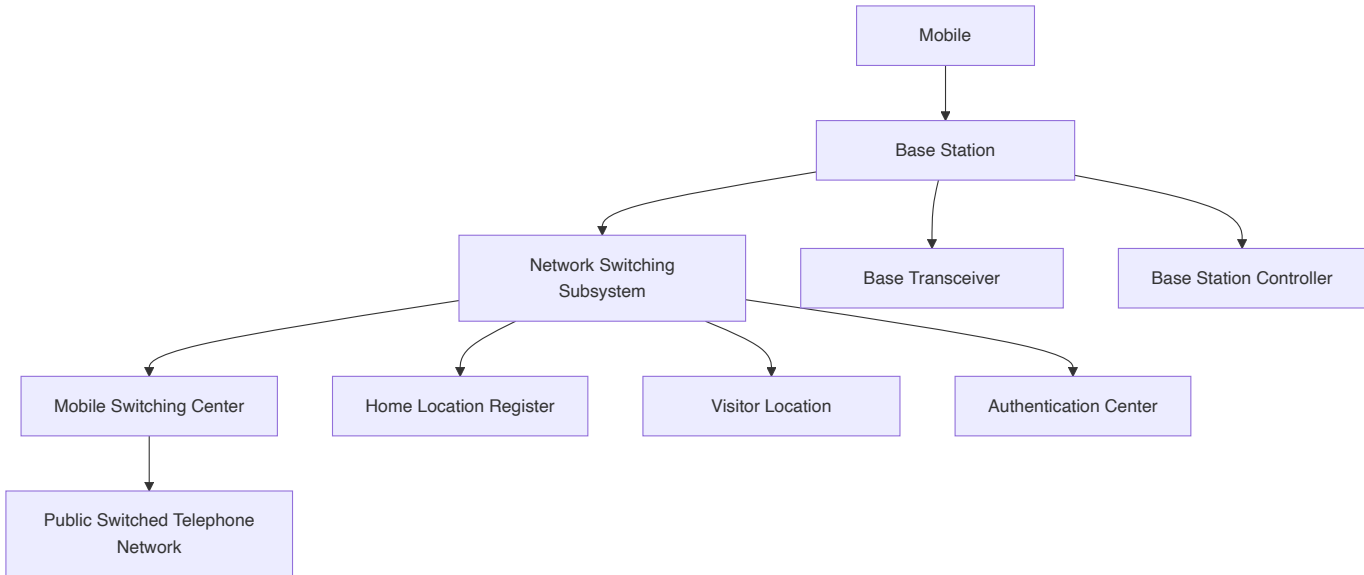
Mobile

Base Station

Network Switching Subsystem

Base Transceiver

Base Station Controller

Mobile Switching Center

Home Location Register

Visitor Location

Authentication Center

Public Switched Telephone Network